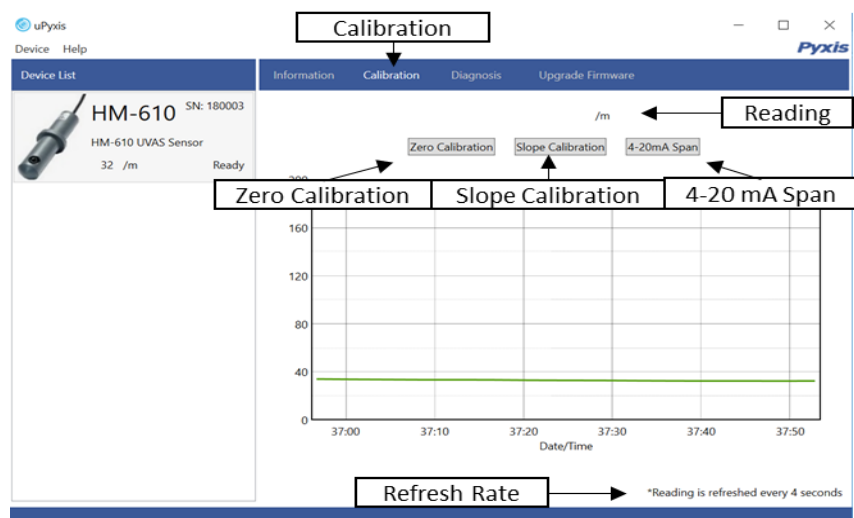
uPyxis

Device Help

Pyxis

Calibration

Device List

Information Calibration Diagnosis Upgrade Firmware

HM-610 SN: 180003

HM-610 UVAS Sensor

32 /m Ready

/m

Reading

Zero Calibration Slope Calibration 4-20mA Span

Zero Calibration Slope Calibration 4-20 mA Span

200

160

120

80

40

0

37:00 37:10 37:20 37:30 37:40 37:50

Date/Time

Refresh Rate

*Reading is refreshed every 4 seconds